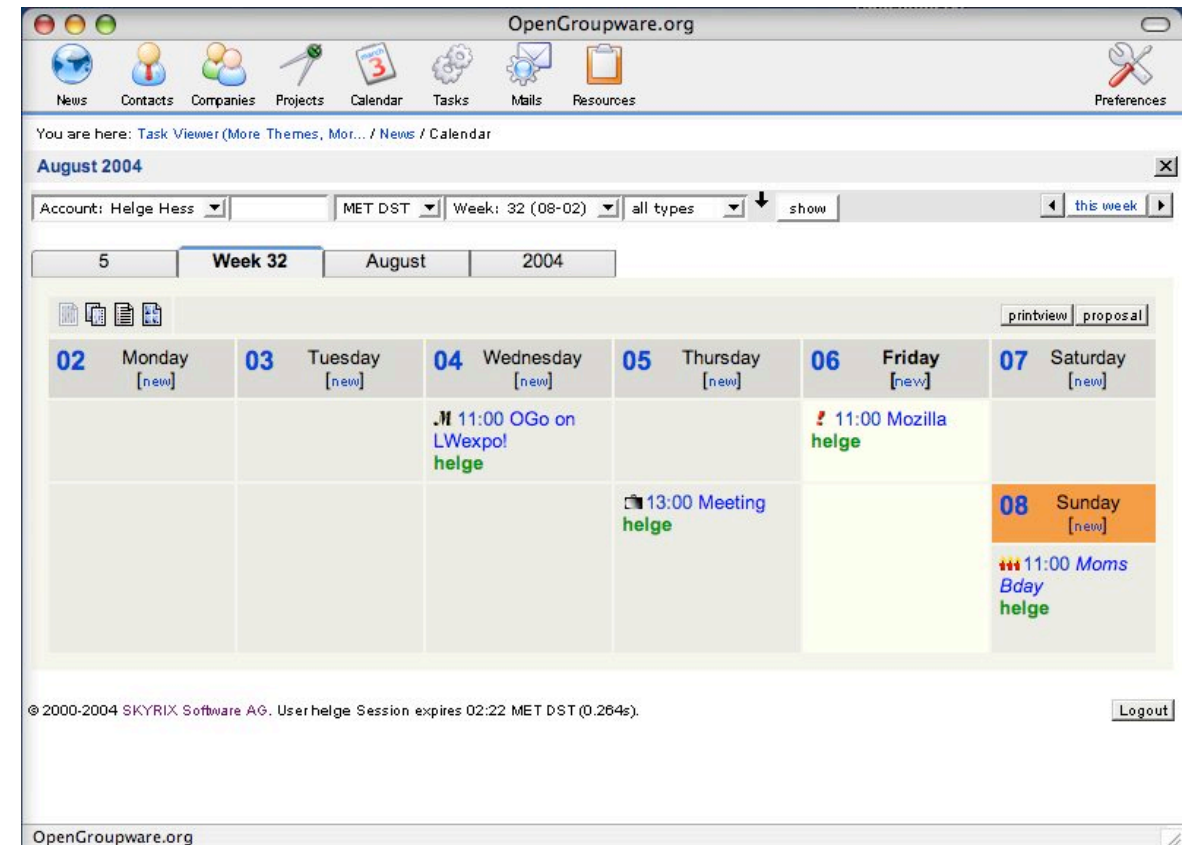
OpenGroupware.org

News Contacts Companies Projects Calendar Tasks Mails Resources Preferences

You are here: Task Viewer (More Themes, Mor... / News / Calendar

August 2004

Account: Helge Hess | MET DST | Week: 32 (08-02) | all types | show | this week

| 5 | Week 32 | August | 2004 |
|---|---|---|---|

printview proposal

| 02 Monday [new] | 03 Tuesday [new] | 04 Wednesday [new] | 05 Thursday [new] | 06 Friday [new] | 07 Saturday [new] |
|---|---|---|---|---|---|
| | | 11:00 OGo on LWexpo! helge | | 11:00 Mozilla helge | |
| | | | 13:00 Meeting helge | | 08 Sunday [new] 11:00 Moms Bday helge |

© 2000-2004 SKYRIX Software AG. User helge Session expires 02:22 MET DST (0.264s).

Logout

OpenGroupware.org